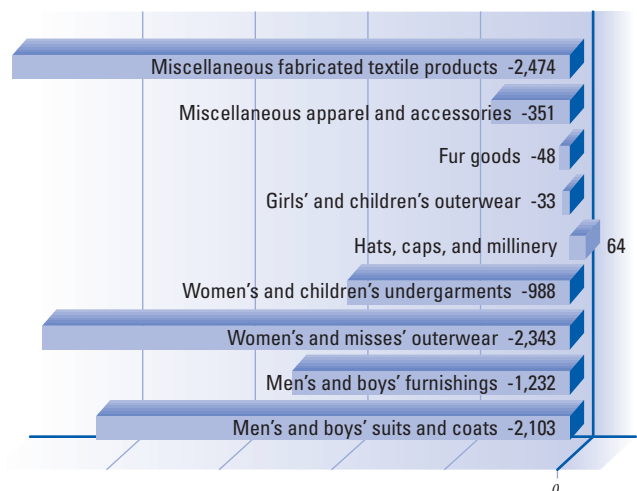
Miscellaneous fabricated textile products -2,474

Miscellaneous apparel and accessories -351

Fur goods -48

Girls' and children's outerwear -33

Hats, caps, and millinery 64

Women's and children's undergarments -988

Women's and misses' outerwear -2,343

Men's and boys' furnishings -1,232

Men's and boys' suits and coats -2,103

0